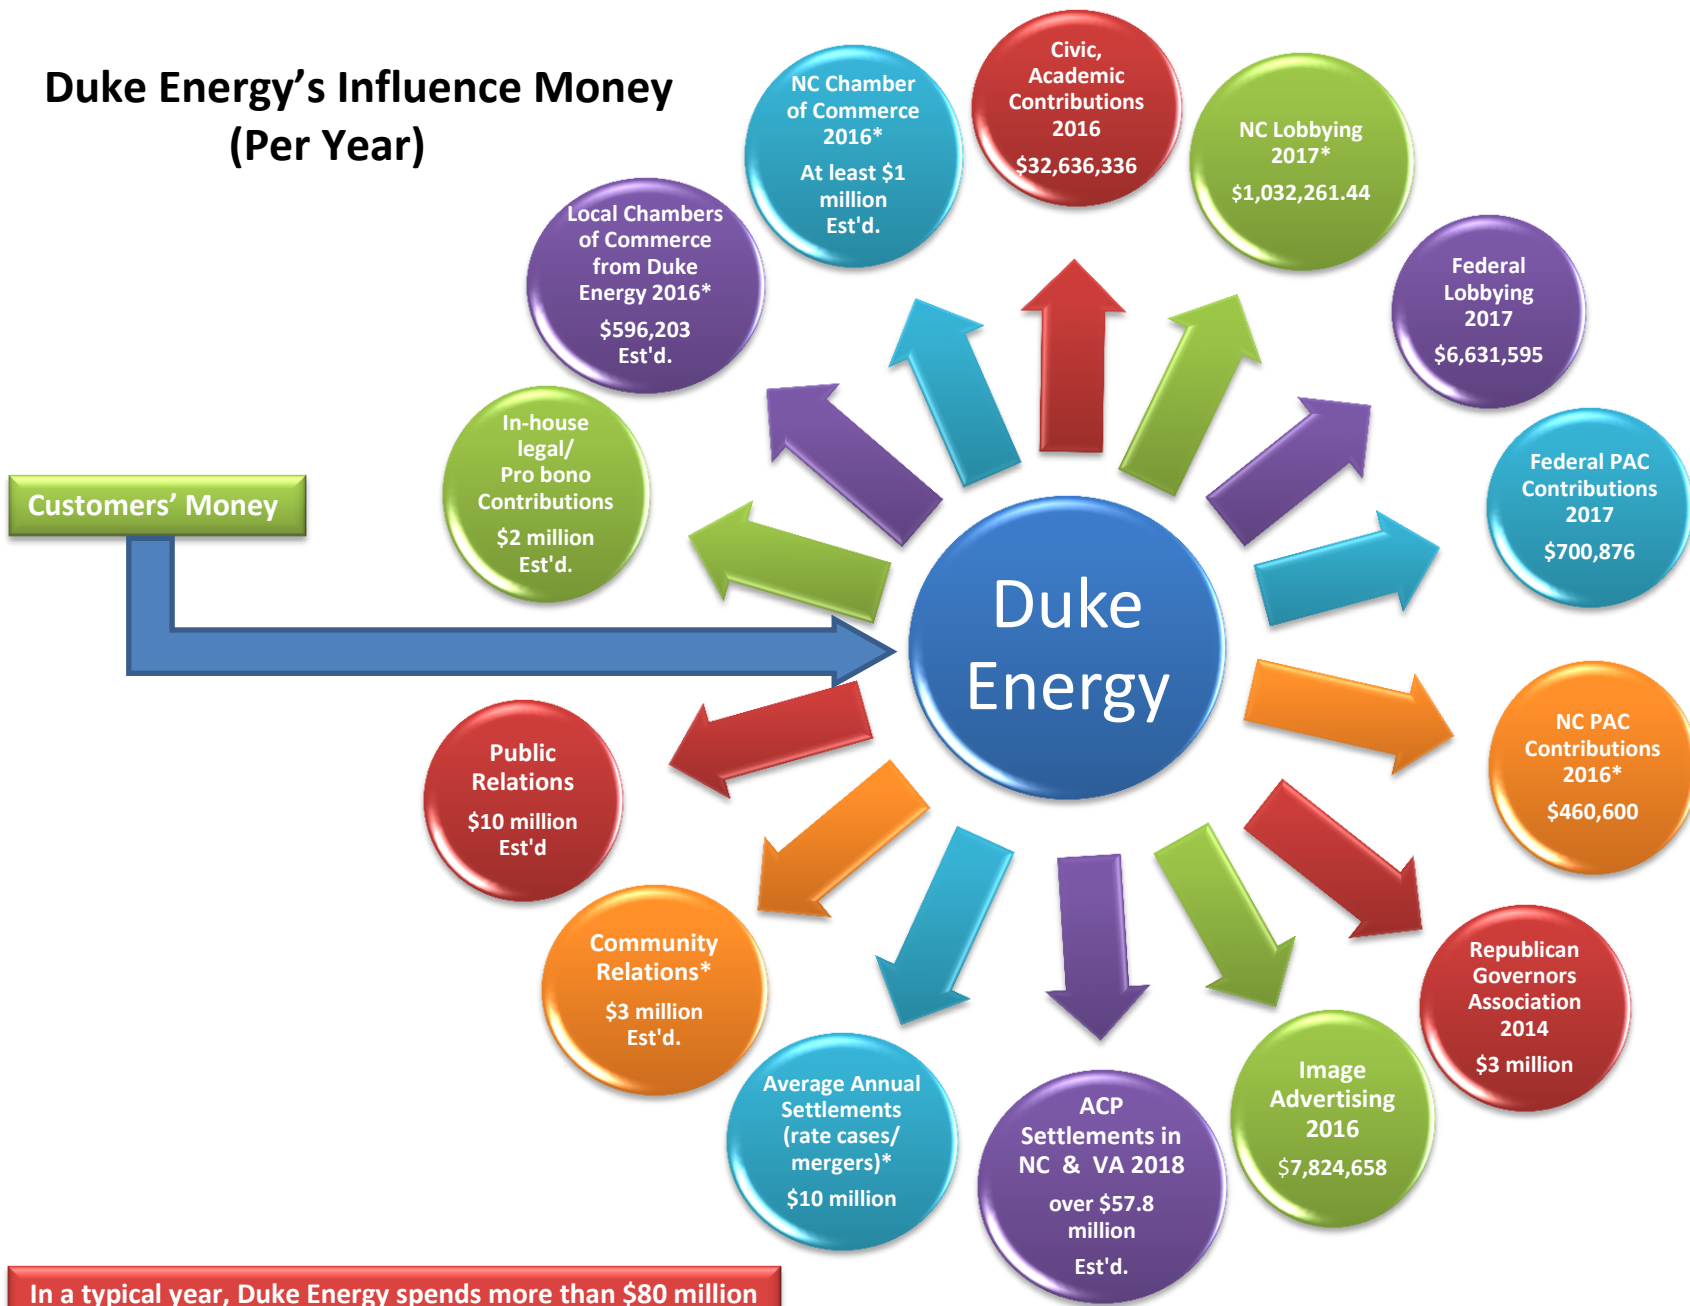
Duke Energy's Influence Money (Per Year)

Customers' Money

Duke Energy

In-house legal/ Pro bono Contributions
$2 million Est'd.

Local Chambers of Commerce from Duke Energy 2016*
$596,203 Est'd.

NC Chamber of Commerce 2016*
At least $1 million Est'd.

Civic, Academic Contributions 2016
$32,636,336

NC Lobbying 2017*
$1,032,261.44

Federal Lobbying 2017
$6,631,595

Federal PAC Contributions 2017
$700,876

NC PAC Contributions 2016*
$460,600

Republican Governors Association 2014
$3 million

Image Advertising 2016
$7,824,658

ACP Settlements in NC & VA 2018
over $57.8 million Est'd.

Average Annual Settlements (rate cases/ mergers)*
$10 million

Community Relations*
$3 million Est'd.

Public Relations
$10 million Est'd

In a typical year, Duke Energy spends more than $80 million